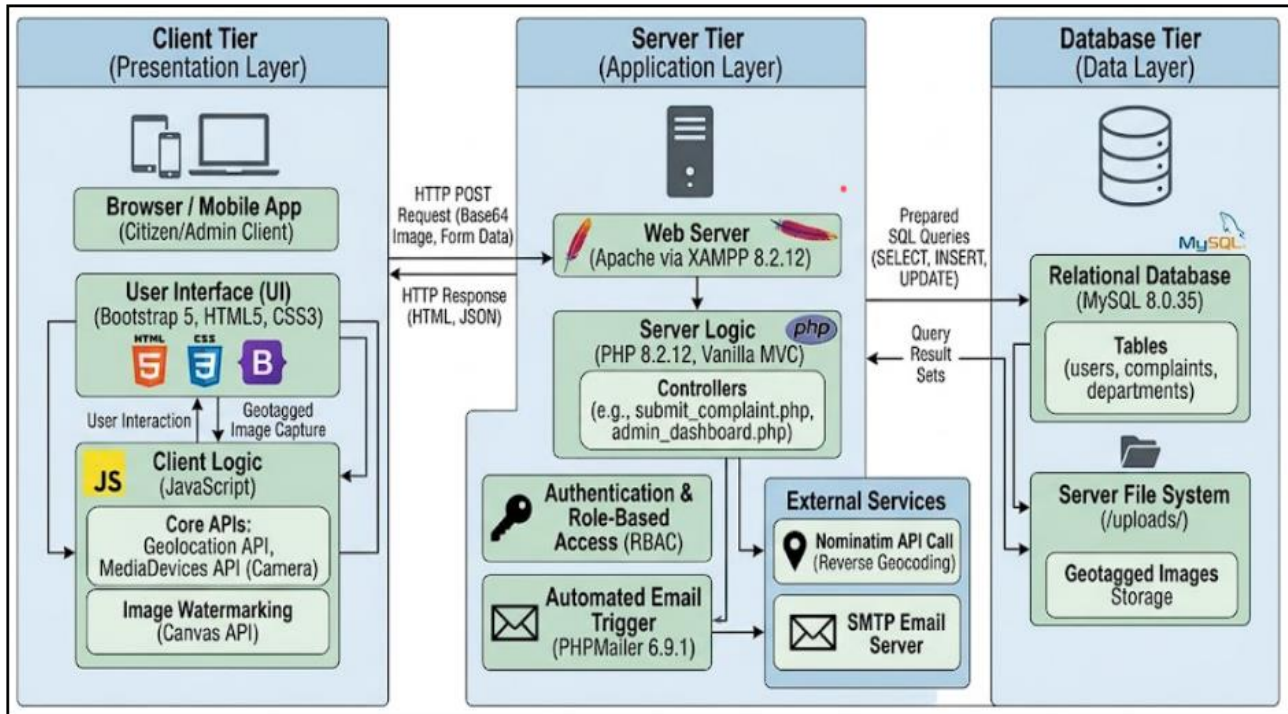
Client Tier
(Presentation Layer)

Browser / Mobile App
(Citizen/Admin Client)

User Interface (UI)
(Bootstrap 5, HTML5, CSS3)

HTML 5 CSS 3 B

User Interaction

Geotagged Image Capture

JS

Client Logic
(JavaScript)

Core APIs:
Geolocation API,
MediaDevices API (Camera)

Image Watermarking
(Canvas API)

HTTP POST Request (Base64 Image, Form Data)

HTTP Response (HTML, JSON)

Server Tier
(Application Layer)

Web Server
(Apache via XAMPP 8.2.12)

Server Logic
(PHP 8.2.12, Vanilla MVC)

php

Controllers
(e.g., submit_complaint.php, admin_dashboard.php)

Authentication & Role-Based Access (RBAC)

Automated Email Trigger
(PHPMailer 6.9.1)

External Services

Nominatim API Call
(Reverse Geocoding)

SMTP Email Server

Prepared SQL Queries (SELECT, INSERT, UPDATE)

Query Result Sets

Database Tier
(Data Layer)

MySQL

Relational Database
(MySQL 8.0.35)

Tables
(users, complaints, departments)

Server File System
(/uploads/)

Geotagged Images
Storage